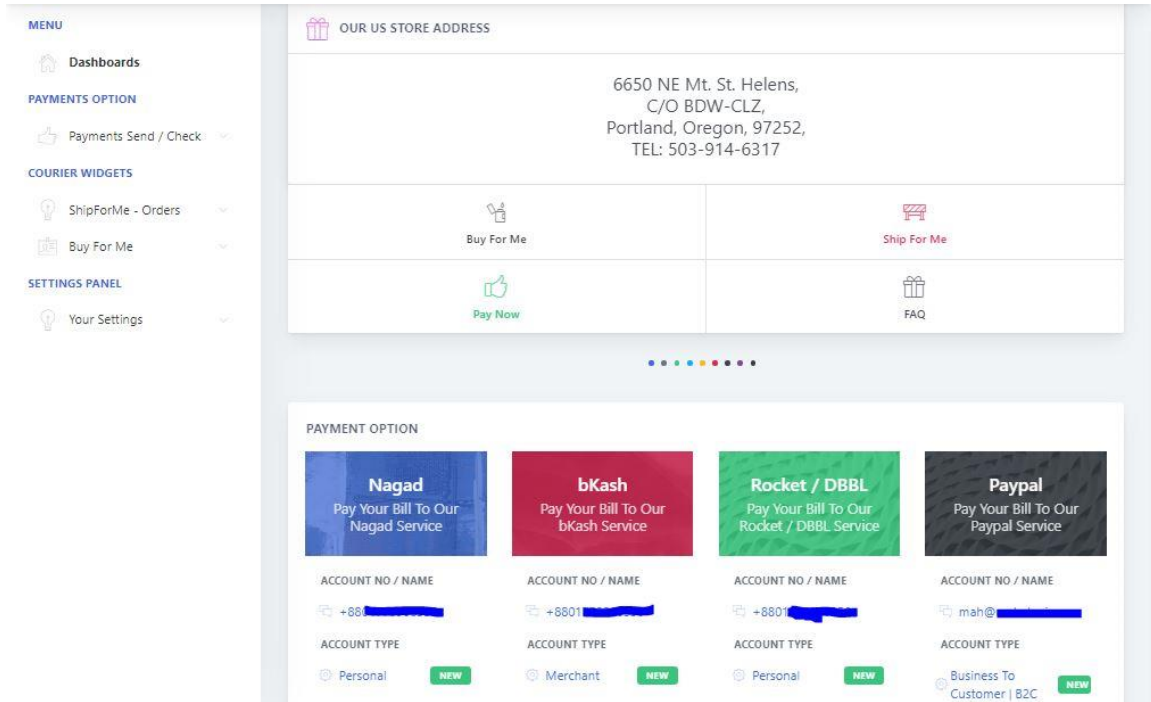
MENU

Dashboards

PAYMENTS OPTION

Payments Send / Check

COURIER WIDGETS

ShipForMe - Orders

Buy For Me

SETTINGS PANEL

Your Settings

OUR US STORE ADDRESS

6650 NE Mt. St. Helens,
C/O BDW-CLZ,
Portland, Oregon, 97252,
TEL: 503-914-6317

Buy For Me

Ship For Me

Pay Now

FAQ

PAYMENT OPTION

Nagad
Pay Your Bill To Our Nagad Service

ACCOUNT NO / NAME
+88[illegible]

ACCOUNT TYPE
Personal NEW

bKash
Pay Your Bill To Our bKash Service

ACCOUNT NO / NAME
+8801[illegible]

ACCOUNT TYPE
Merchant NEW

Rocket / DBBL
Pay Your Bill To Our Rocket / DBBL Service

ACCOUNT NO / NAME
+8801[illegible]

ACCOUNT TYPE
Personal NEW

Paypal
Pay Your Bill To Our Paypal Service

ACCOUNT NO / NAME
mah@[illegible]

ACCOUNT TYPE
Business To Customer | B2C NEW